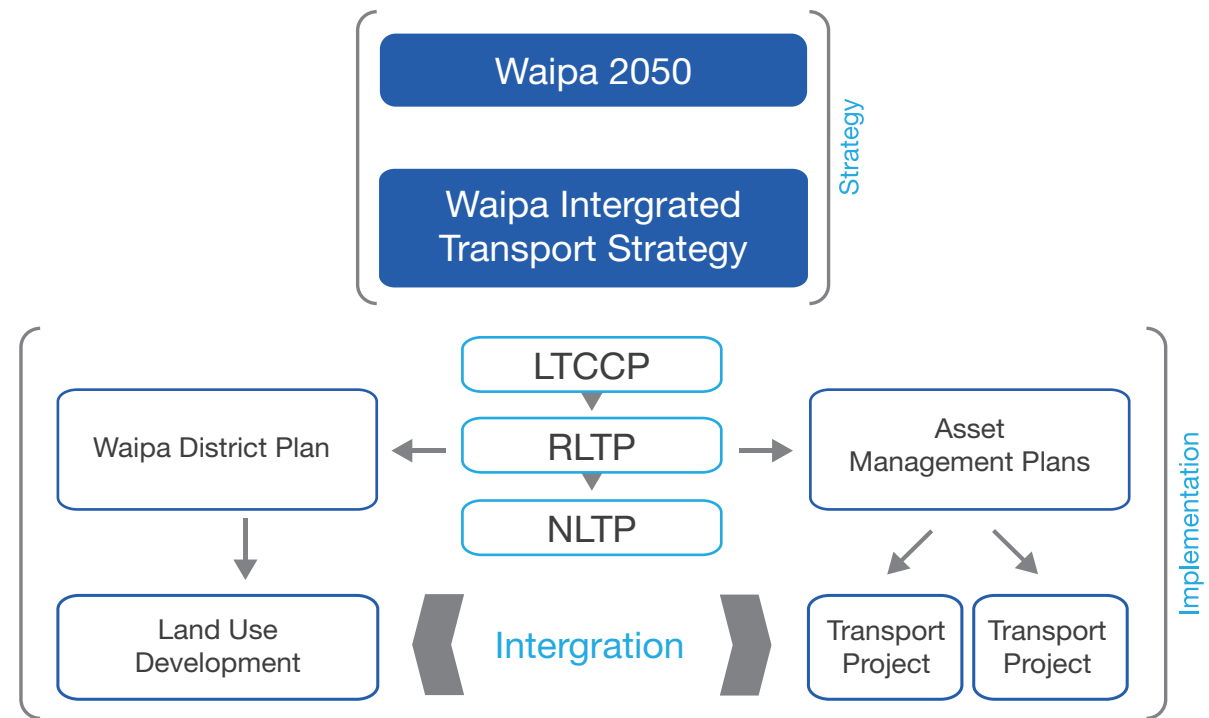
Waipa 2050

Waipa Intergrated Transport Strategy

Strategy

LTCCP

Waipa District Plan

RLTP

Asset Management Plans

NLTP

Implementation

Land Use Development

Intergration

Transport Project

Transport Project